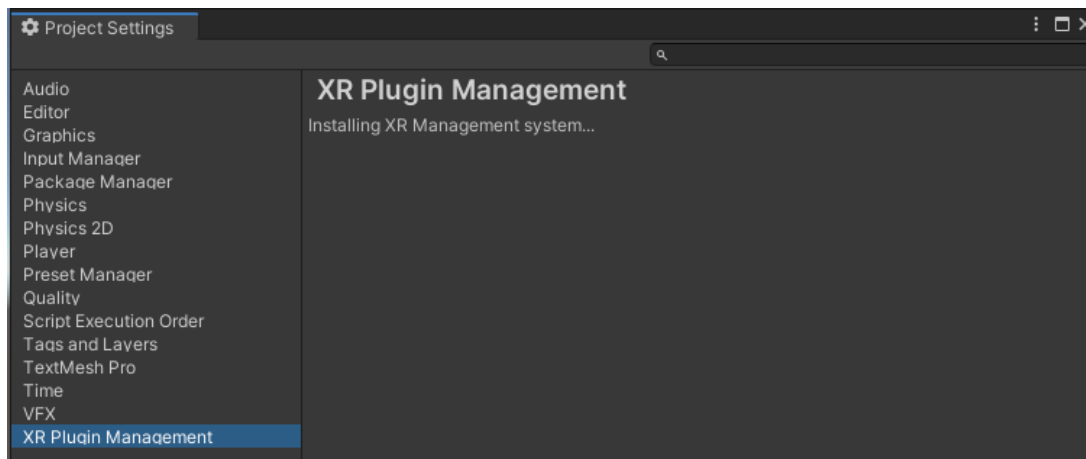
Project Settings

Audio
Editor
Graphics
Input Manager
Package Manager
Physics
Physics 2D
Player
Preset Manager
Quality
Script Execution Order
Tags and Layers
TextMesh Pro
Time
VFX
XR Plugin Management

XR Plugin Management

Installing XR Management system...